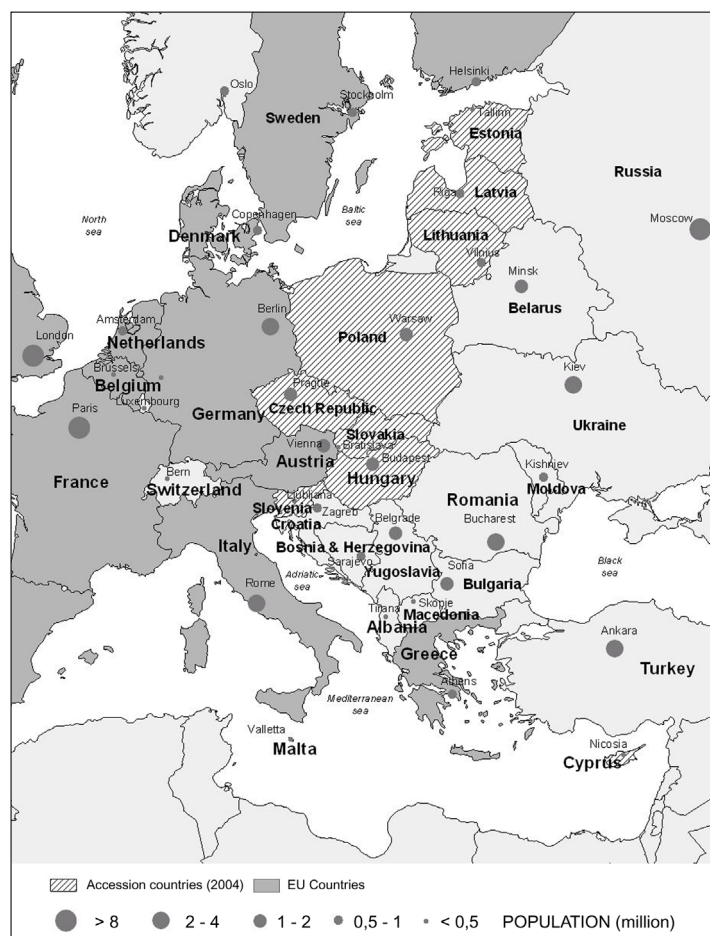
Oslo
Helsinki
Stockholm
Sweden
Tallinn
Estonia
Russia
Riga
Latvia
North sea
Copenhagen
Baltic sea
Moscow
Denmark
Lithuania
Vilnius
Minsk
Belarus
Berlin
Amsterdam
Warsaw
London
Netherlands
Poland
Brussels
Belgium
Kiev
Luxembourg
Prague
Paris
Germany
Czech Republic
Ukraine
Slovakia
Vienna
Bratislava
Austria
Budapest
Hungary
Kishniev
Bern
France
Switzerland
Moldova
Romania
Ljubljana
Slovenia
Zagreb
Croatia
Belgrade
Bucharest
Italy
Bosnia & Herzegovina
Sarajevo
Black sea
Adriatic sea
Yugoslavia
Sofia
Bulgaria
Rome
Tirana
Skopje
Macedonia
Albania
Ankara
Greece
Turkey
Athens
Mediterranean sea
Valletta
Malta
Nicosia
Cyprus

Accession countries (2004)
EU Countries

> 8
2 - 4
1 - 2
0,5 - 1
< 0,5
POPULATION (million)